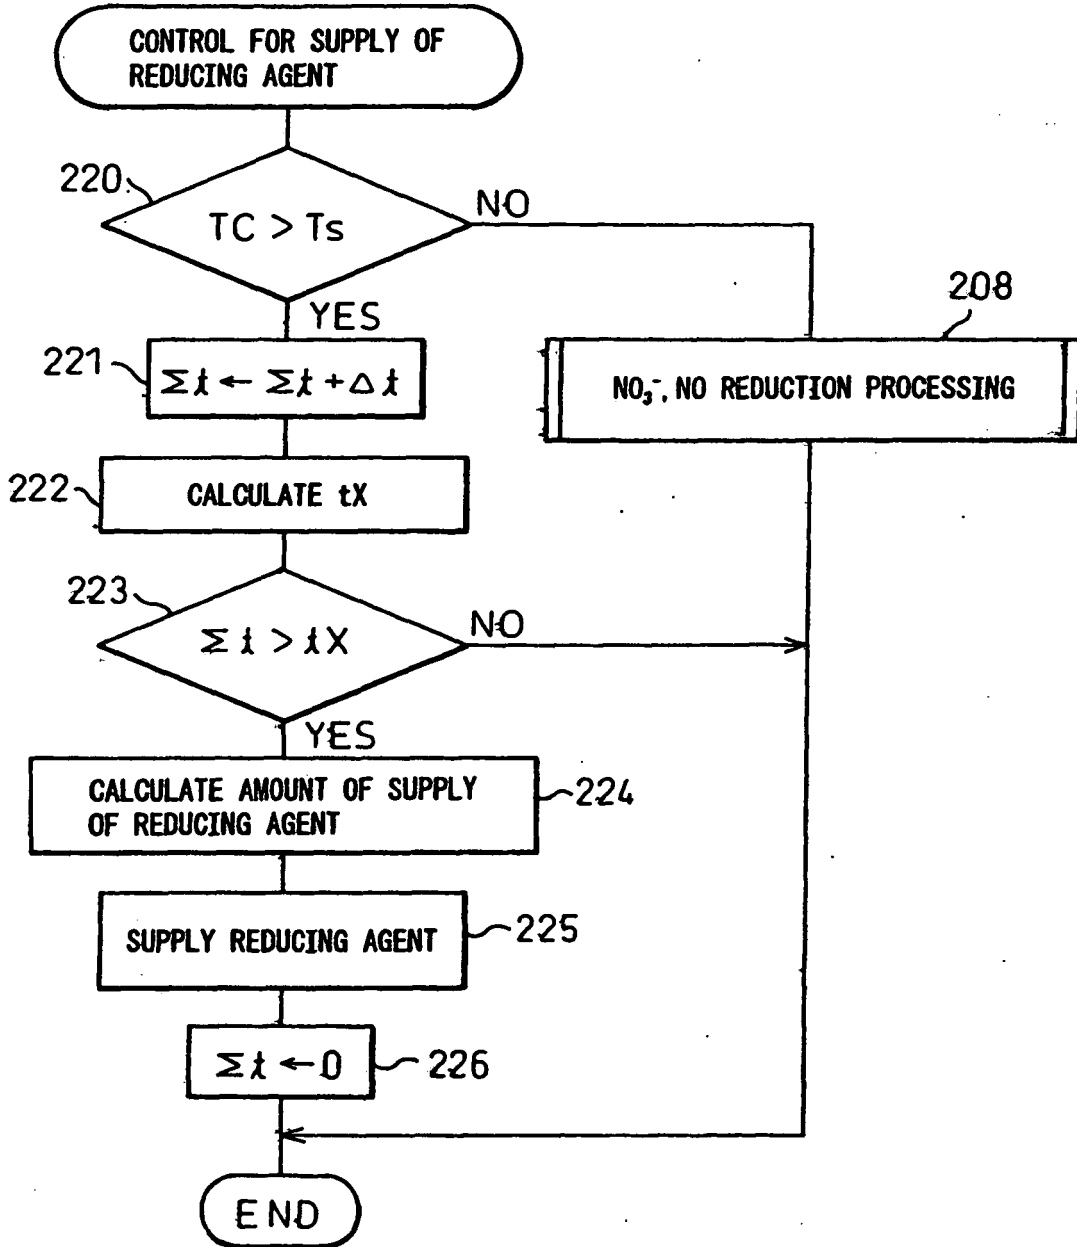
CONTROL FOR SUPPLY OF REDUCING AGENT

220

$TC > Ts$

NO

YES

208

221

$\Sigma t \leftarrow \Sigma t + \Delta t$

$NO_3^-$, NO REDUCTION PROCESSING

222

CALCULATE tX

223

$\Sigma t > tX$

NO

YES

CALCULATE AMOUNT OF SUPPLY OF REDUCING AGENT

224

SUPPLY REDUCING AGENT

225

$\Sigma t \leftarrow 0$

226

END